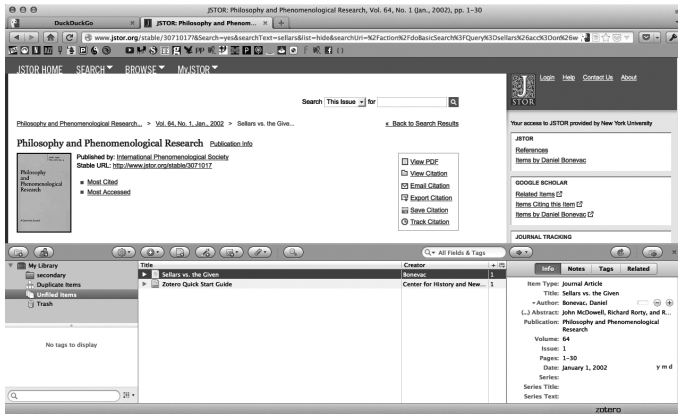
JSTOR: Philosophy and Phenomenological Research, Vol. 64, No. 1 (Jan., 2002), pp. 1–30

DuckDuckGo
JSTOR: Philosophy and Phenom...

www.jstor.org/stable/3071017?&Search=yes&searchText=sellars&list=hide&searchUri=%2Faction%2FdoBasicSearch%3FQuery%3Dsellars%26acc%3Don%26w

JSTOR HOME SEARCH BROWSE MyJSTOR

Login Help Contact Us About

Search This Issue for

Philosophy and Phenomenological Research... > Vol. 64, No. 1, Jan., 2002 > Sellars vs. the Give...

« Back to Search Results

Your access to JSTOR provided by New York University

Philosophy and Phenomenological Research Publication Info

Published by: International Phenomenological Society
Stable URL: http://www.jstor.org/stable/3071017

Most Cited
Most Accessed

View PDF
View Citation
Email Citation
Export Citation
Save Citation
Track Citation

JSTOR
References
Items by Daniel Bonevac

GOOGLE SCHOLAR
Related Items
Items Citing this Item
Items by Daniel Bonevac

JOURNAL TRACKING

All Fields & Tags

My Library
secondary
Duplicate Items
Unfiled Items
Trash

No tags to display

| Title | Creator |  |
|---|---|---|
| Sellars vs. the Given | Bonevac | 1 |
| Zotero Quick Start Guide | Center for History and New... | 1 |

Info Notes Tags Related

Item Type: Journal Article
Title: Sellars vs. the Given
Author: Bonevac, Daniel
(...) Abstract: John McDowell, Richard Rorty, and R...
Publication: Philosophy and Phenomenological Research
Volume: 64
Issue: 1
Pages: 1–30
Date: January 1, 2002 y m d
Series:
Series Title:
Series Text:

zotero